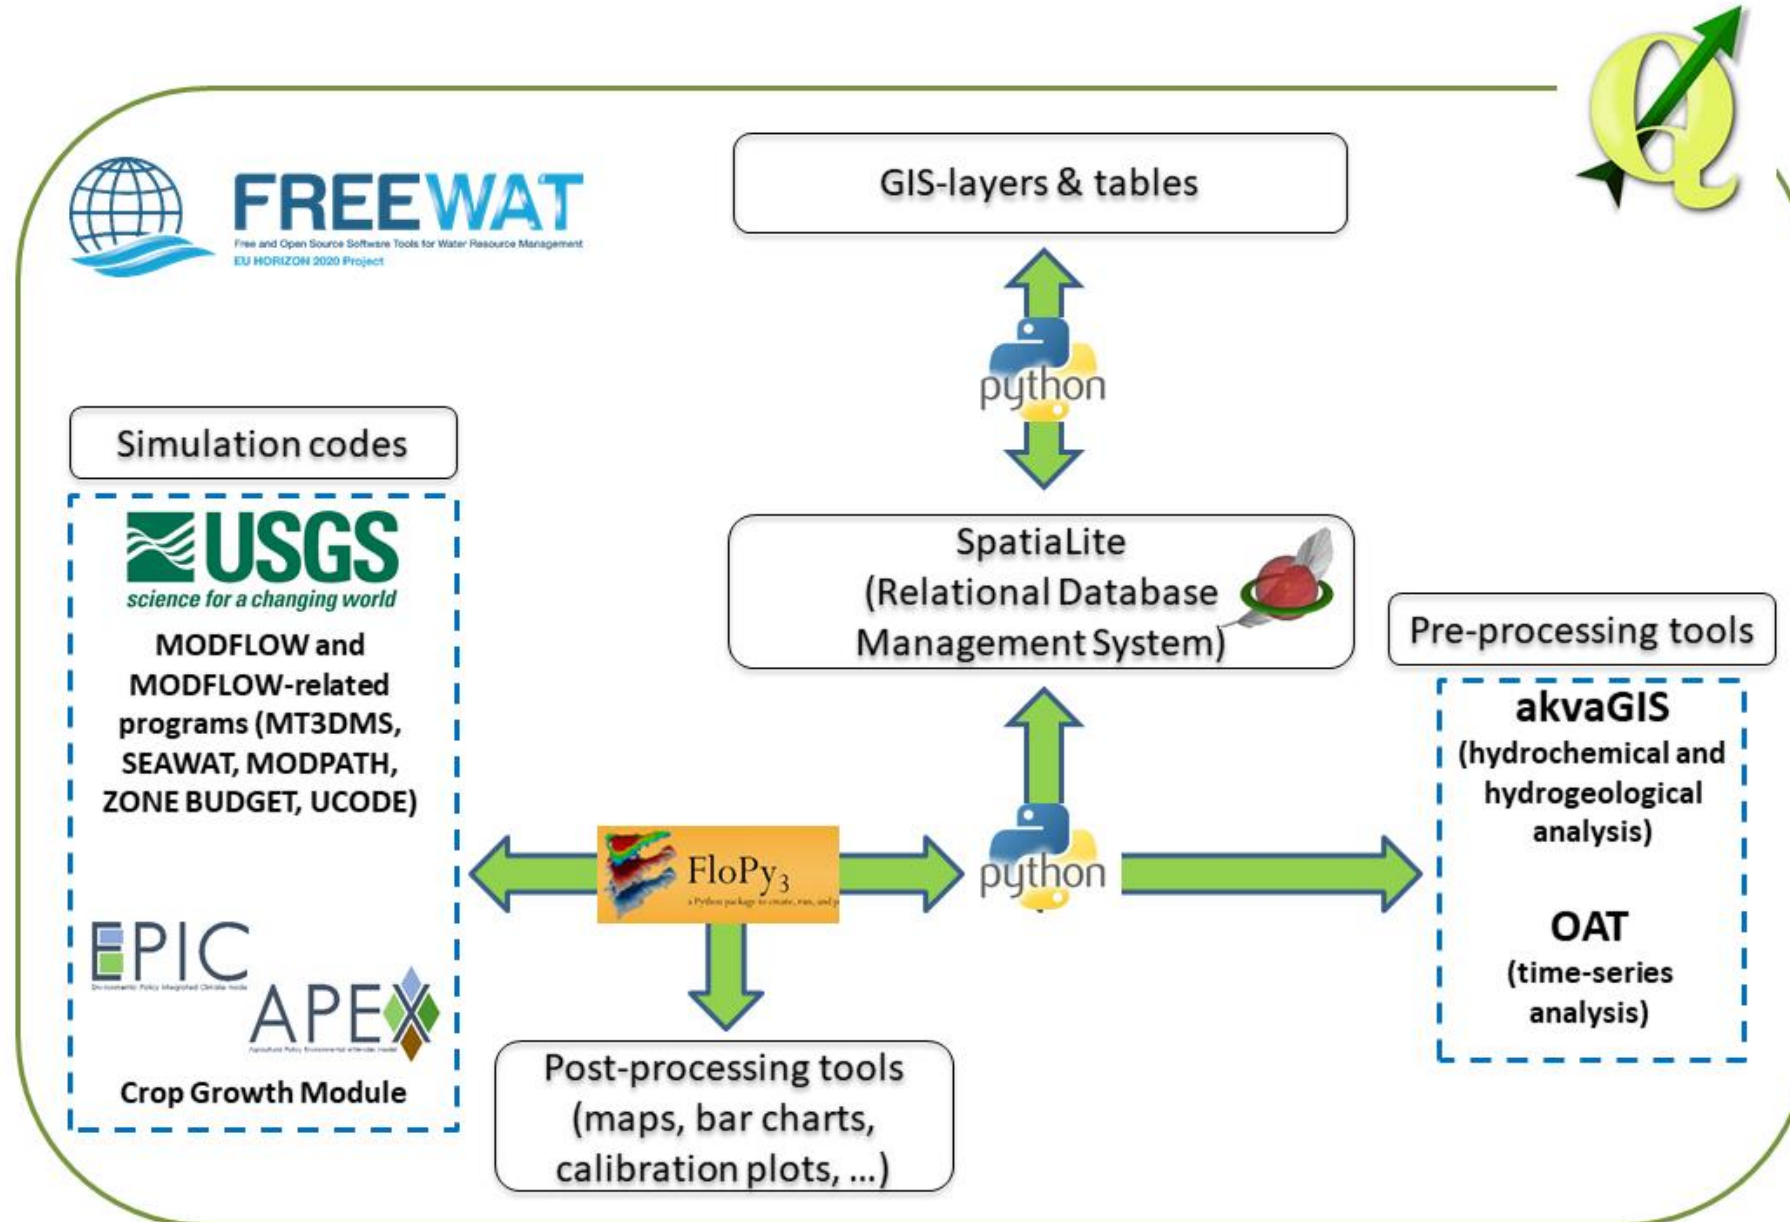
FREEWAT
Free and Open Source Software Tools for Water Resource Management
EU HORIZON 2020 Project

GIS-layers & tables

python

Simulation codes

USGS
science for a changing world

MODFLOW and MODFLOW-related programs (MT3DMS, SEAWAT, MODPATH, ZONE BUDGET, UCODE)

EPIC

APEX

Crop Growth Module

SpatiaLite
(Relational Database Management System)

Pre-processing tools

akvaGIS
(hydrochemical and hydrogeological analysis)

OAT
(time-series analysis)

FloPy3
a Python package to create, run, and p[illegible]

python

Post-processing tools
(maps, bar charts, calibration plots, ...)